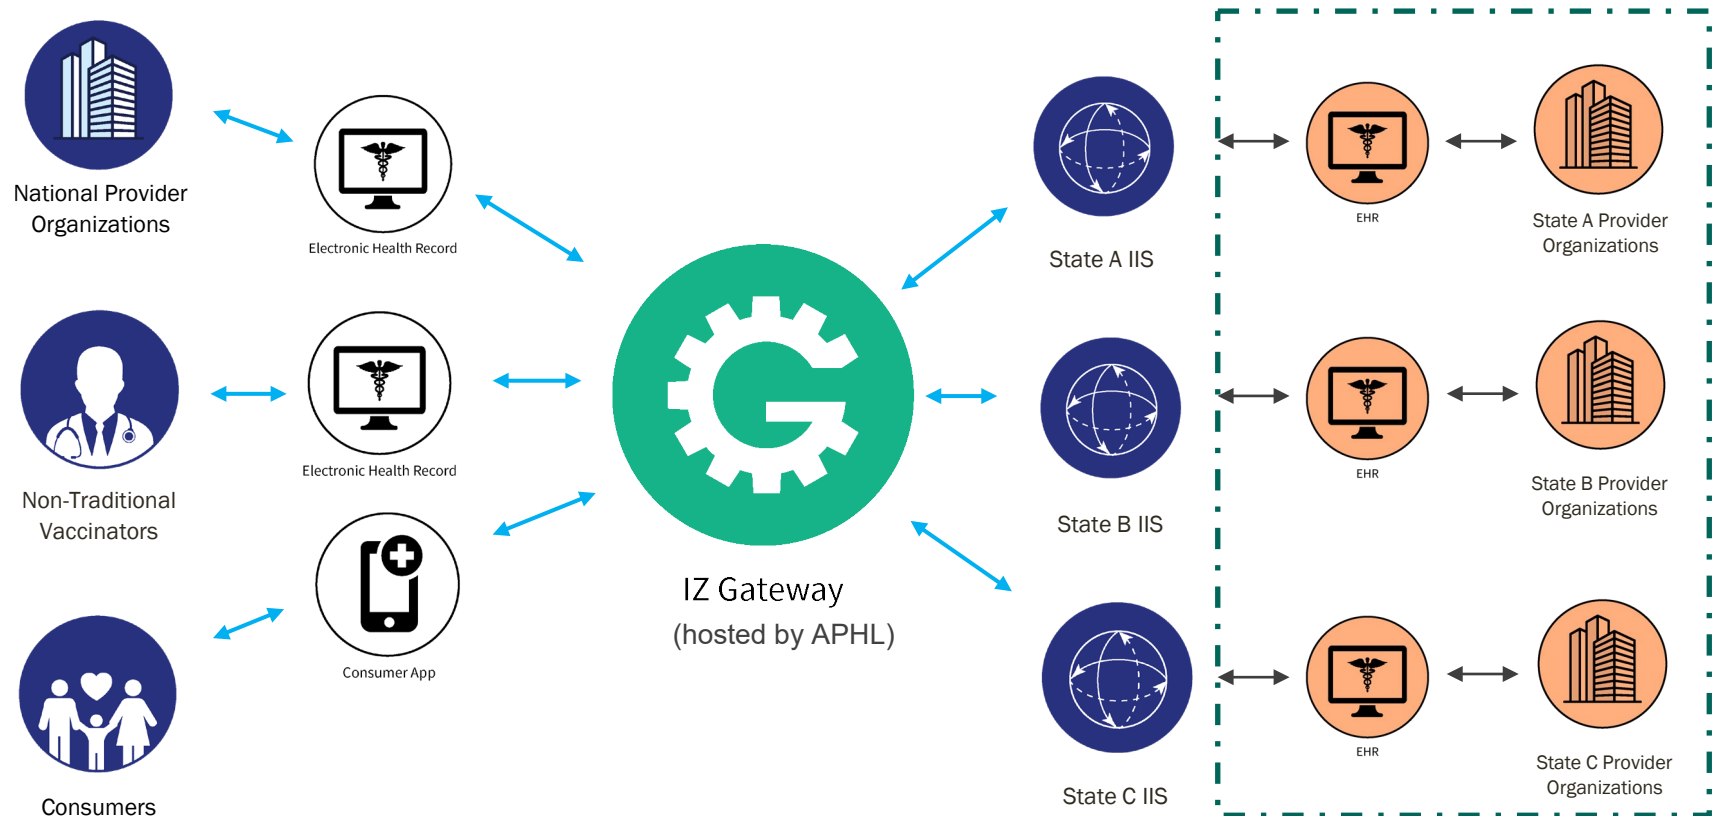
National Provider Organizations

Electronic Health Record

Non-Traditional Vaccinators

Electronic Health Record

Consumer App

Consumers

IZ Gateway
(hosted by APHL)

State A IIS

State B IIS

State C IIS

EHR

State A Provider Organizations

EHR

State B Provider Organizations

EHR

State C Provider Organizations